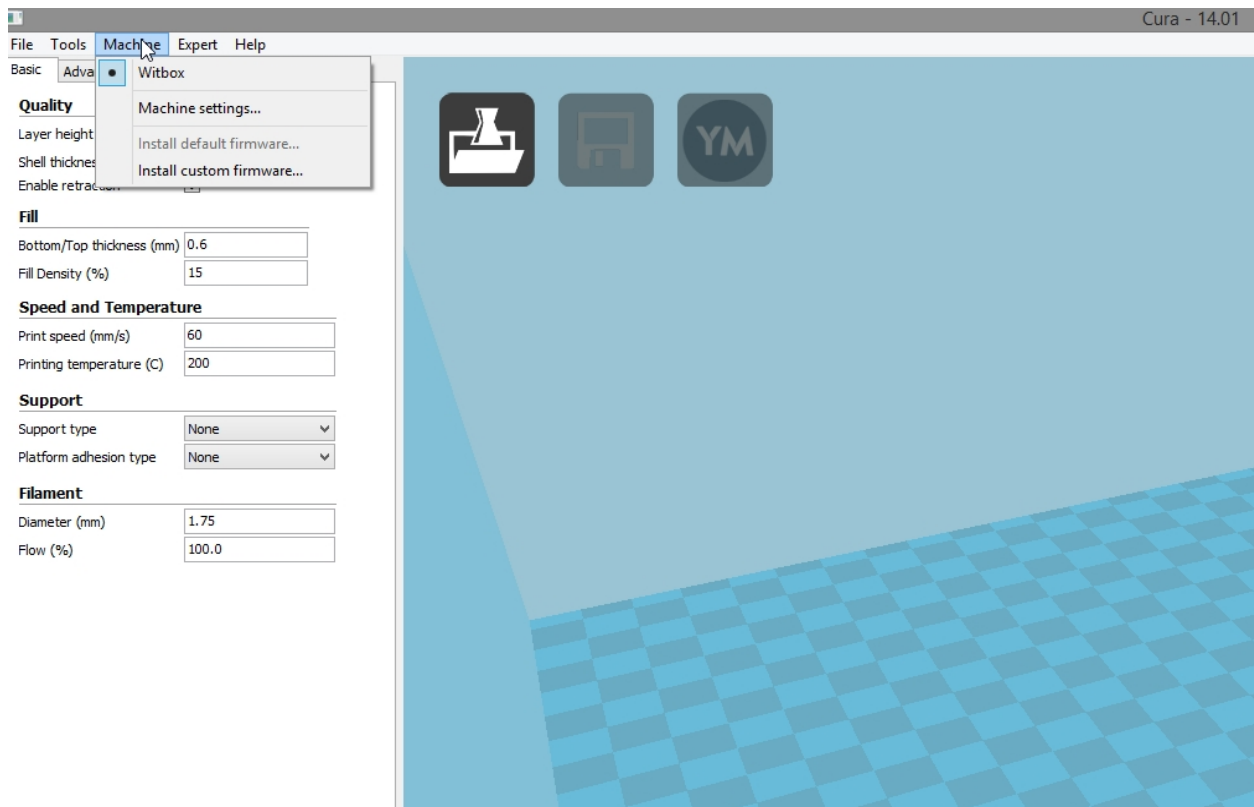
Cura - 14.01

File Tools Machine Expert Help

Basic Adva

Witbox

Machine settings...

Install default firmware...

Install custom firmware...

Quality

Layer height

Shell thicknes

Enable retraction

Fill

Bottom/Top thickness (mm) 0.6

Fill Density (%) 15

Speed and Temperature

Print speed (mm/s) 60

Printing temperature (C) 200

Support

Support type None

Platform adhesion type None

Filament

Diameter (mm) 1.75

Flow (%) 100.0

YM